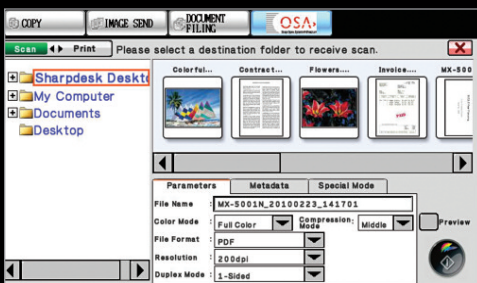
COPY
IMAGE SEND
DOCUMENT FILING
OSA

Scan
Print
Please select a destination folder to receive scan.

Sharpdesk Deskto
My Computer
Documents
Desktop

Colorful...
Contract...
Flowers....
Invoice....
MX-5001

Parameters
Metadata
Special Mode

File Name
MX-5001N_20100223_141701
Color Mode
Full Color
Compression Mode
Middle
Preview
File Format
PDF
Resolution
200dpi
Duplex Mode
1-Sided